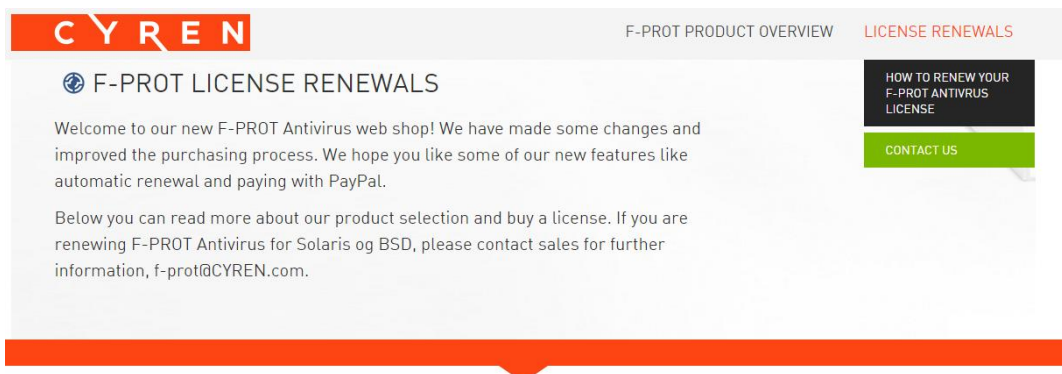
CYREN

F-PROT PRODUCT OVERVIEW

LICENSE RENEWALS

F-PROT LICENSE RENEWALS

HOW TO RENEW YOUR F-PROT ANTIVRUS LICENSE

CONTACT US

Welcome to our new F-PROT Antivirus web shop! We have made some changes and improved the purchasing process. We hope you like some of our new features like automatic renewal and paying with PayPal.

Below you can read more about our product selection and buy a license. If you are renewing F-PROT Antivirus for Solaris og BSD, please contact sales for further information, f-prot@CYREN.com.